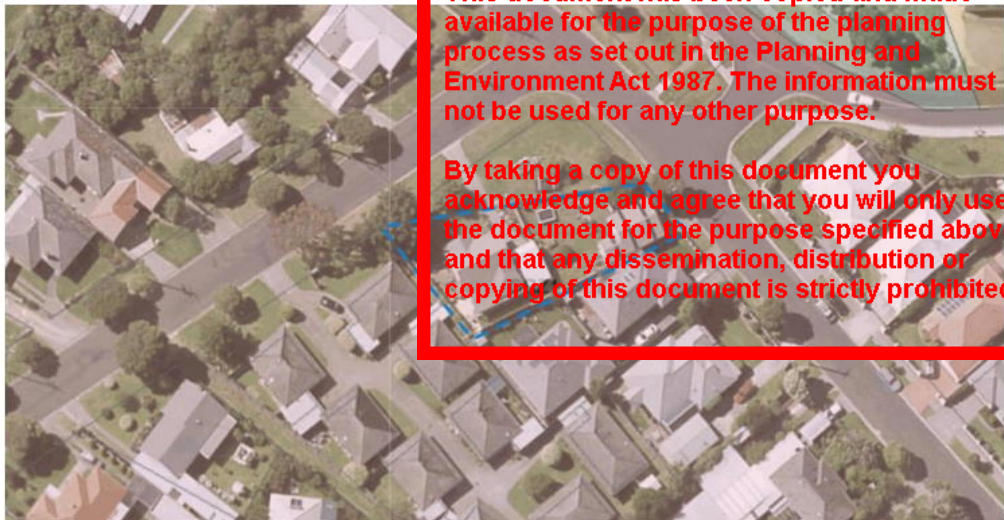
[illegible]
available for the purpose of the planning process as set out in the Planning and Environment Act 1987. The information must not be used for any other purpose.

By taking a copy of this document you acknowledge and agree that you will only use the document for the purpose specified abov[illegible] and that any dissemination, distribution or copying of this document is strictly prohibite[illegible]